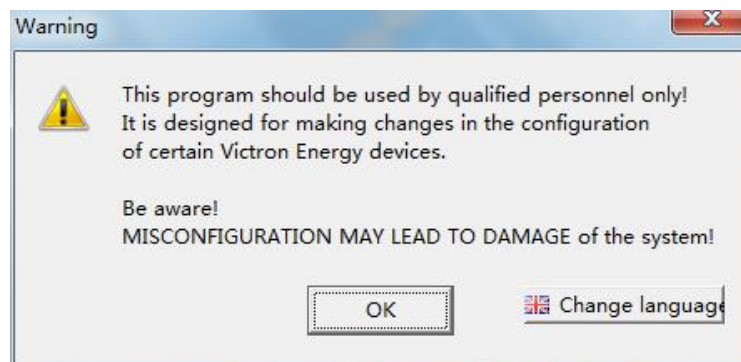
Warning

This program should be used by qualified personnel only!
It is designed for making changes in the configuration of certain Victron Energy devices.

Be aware!
MISCONFIGURATION MAY LEAD TO DAMAGE of the system!

OK

Change language